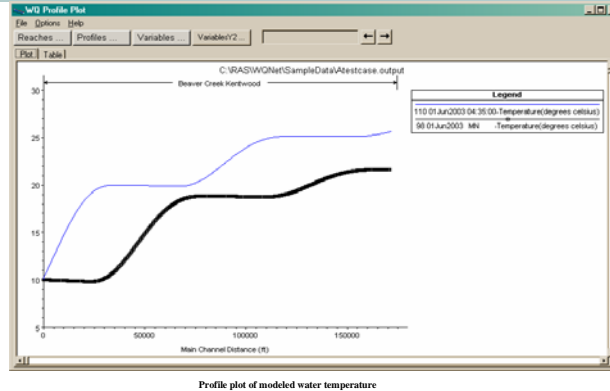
WQ Profile Plot

File Options Help

Reaches ... Profiles ... Variables ... VariablesY2 ...

Plot Table

C:\RAS\WQNet\SampleData\Atestcase.output

Beaver Creek Kentwood

30

25

20

15

10

5

0 50000 100000 150000

Main Channel Distance (ft)

Legend

110 01Jun2003 04:35:00-Temperature(degrees celsius)

98 01Jun2003 MN -Temperature(degrees celsius)

Profile plot of modeled water temperature